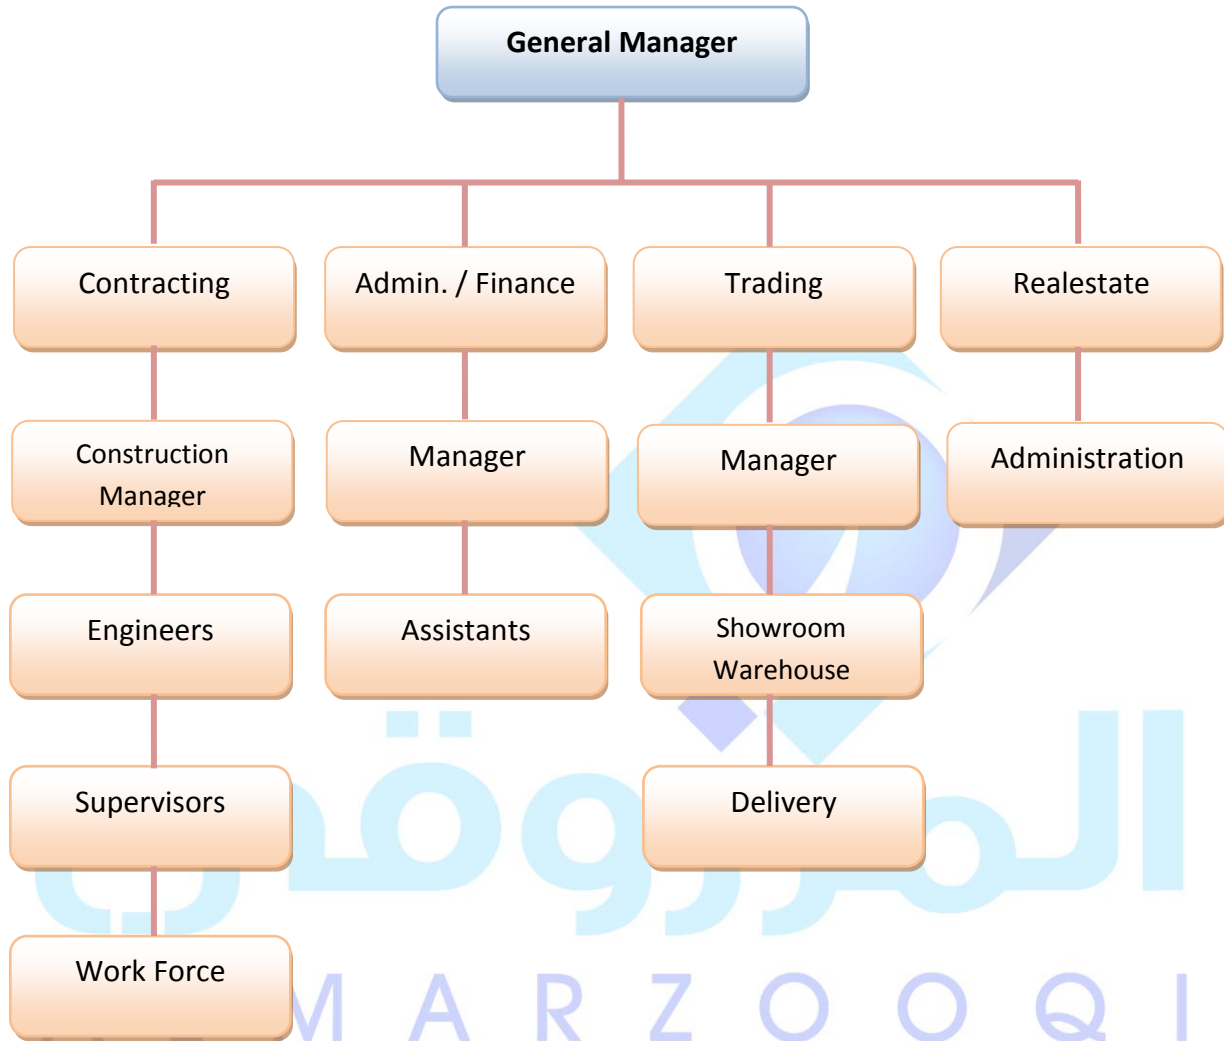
General Manager

Contracting

Admin. / Finance

Trading

Realestate

Construction Manager

Manager

Manager

Administration

Engineers

Assistants

Showroom Warehouse

Supervisors

Delivery

Work Force

المرزوقي

MARZOOQI